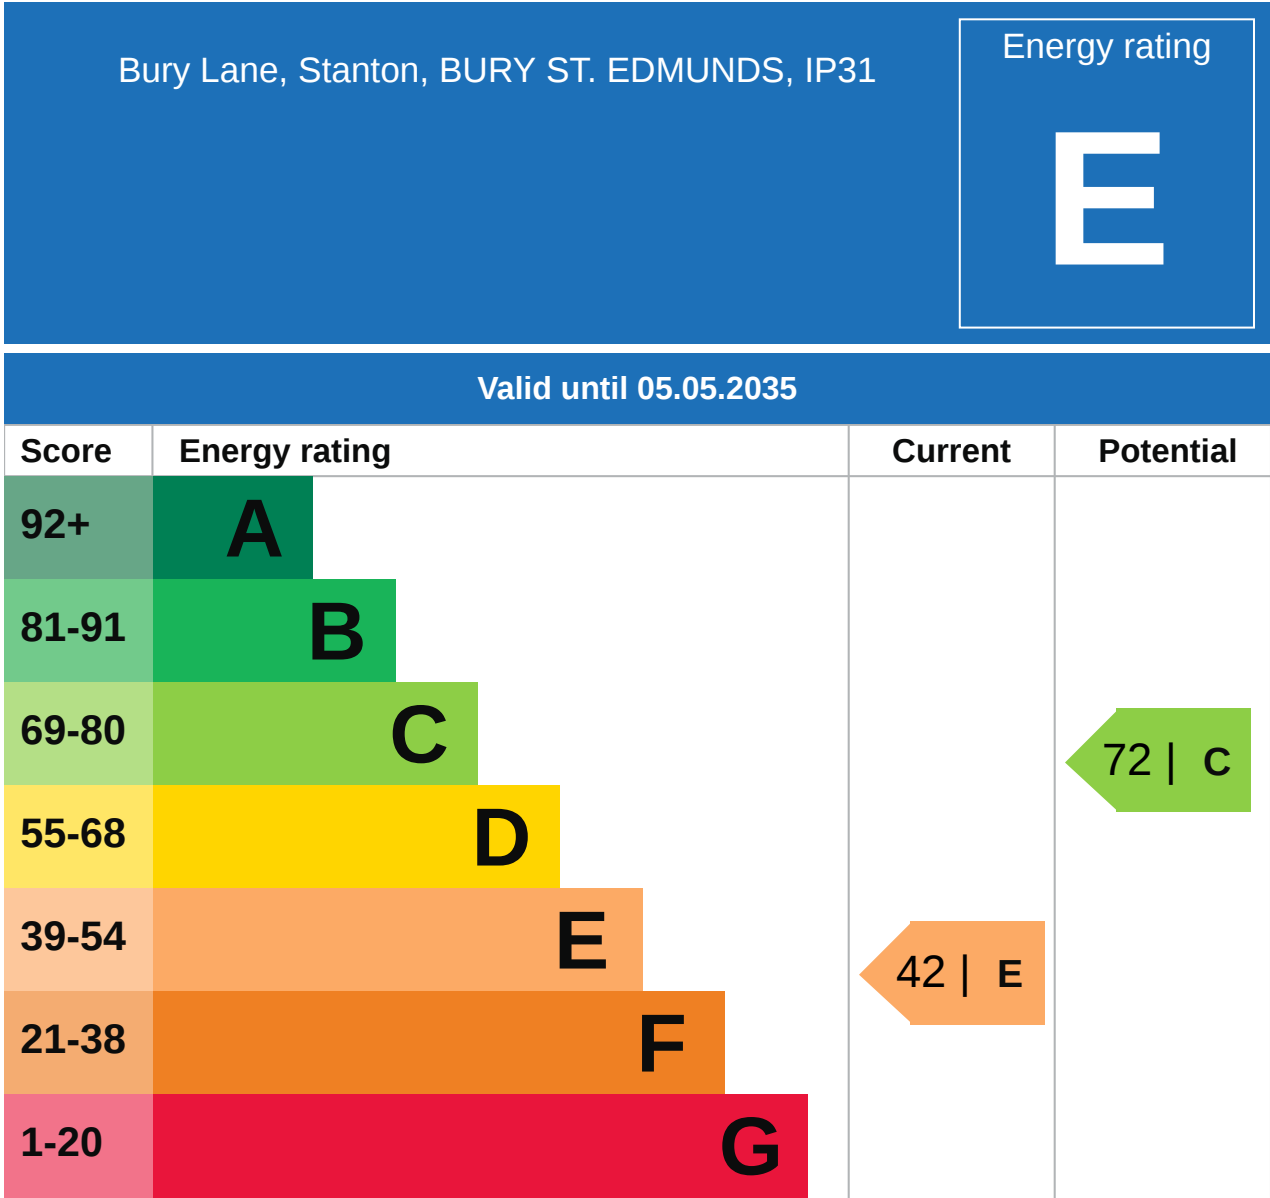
Bury Lane, Stanton, BURY ST. EDMUNDS, IP31

Energy rating

E

Valid until 05.05.2035

| Score | Energy rating | Current | Potential |
|---|---|---|---|
| 92+ | A | | |
| 81-91 | B | | |
| 69-80 | C | | 72 \| C |
| 55-68 | D | | |
| 39-54 | E | 42 \| E | |
| 21-38 | F | | |
| 1-20 | G | | |